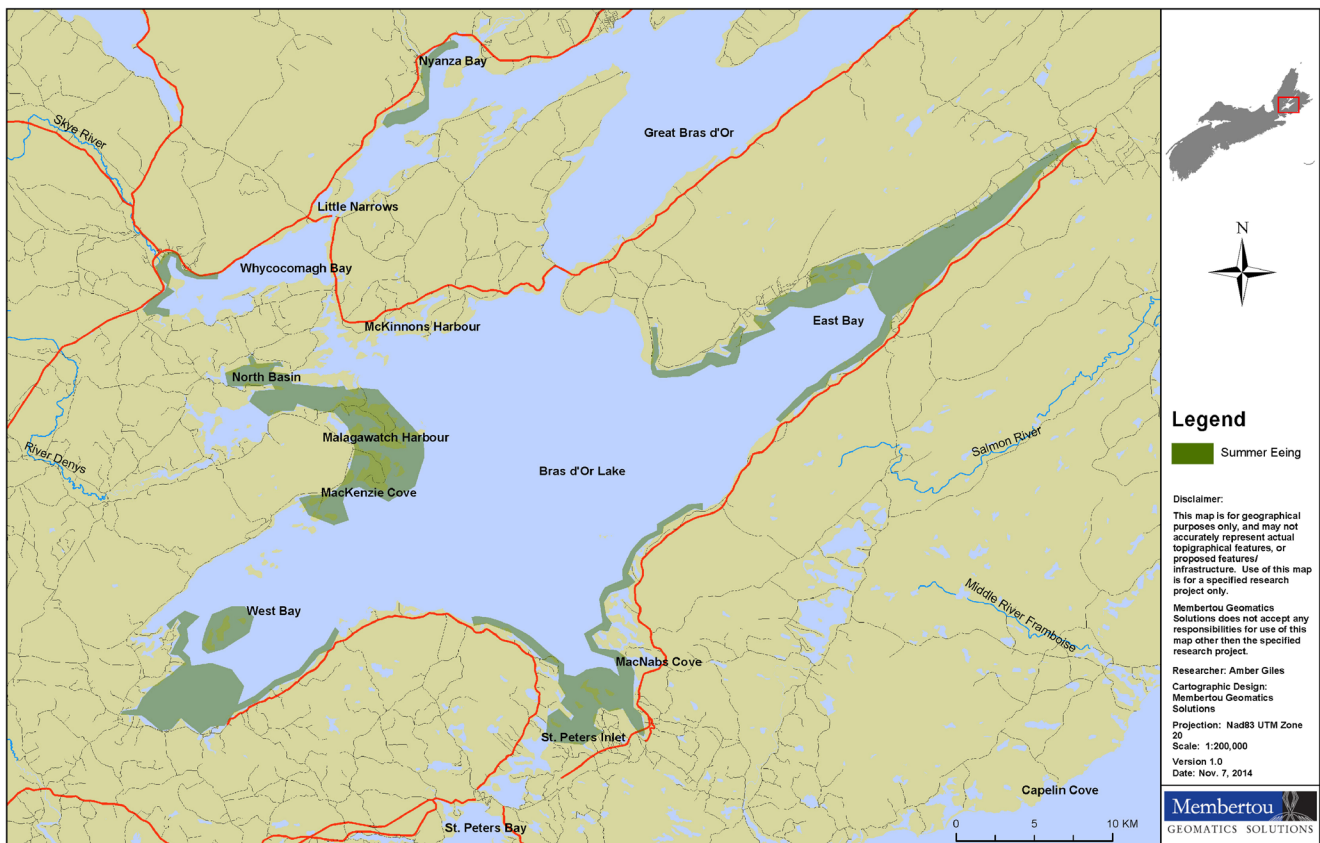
Nyanza Bay

Great Bras d'Or

Skye River

Little Narrows

Whycocomagh Bay

McKinnons Harbour

East Bay

North Basin

Malagawatch Harbour

River Denys

Bras d'Or Lake

Salmon River

MacKenzie Cove

West Bay

Middle River Framboise

MacNabs Cove

St. Peters Inlet

Capelin Cove

St. Peters Bay

N

Legend

Summer Eeing

Disclaimer:

This map is for geographical purposes only, and may not accurately represent actual topigraphical features, or proposed features/ infrastructure. Use of this map is for a specified research project only.

Membertou Geomatics Solutions does not accept any responsibilities for use of this map other then the specified research project.

Researcher: Amber Giles

Cartographic Design: Membertou Geomatics Solutions

Projection: Nad83 UTM Zone 20
Scale: 1:200,000

Version 1.0
Date: Nov. 7, 2014

0 5 10 KM

Membertou
GEOMATICS SOLUTIONS